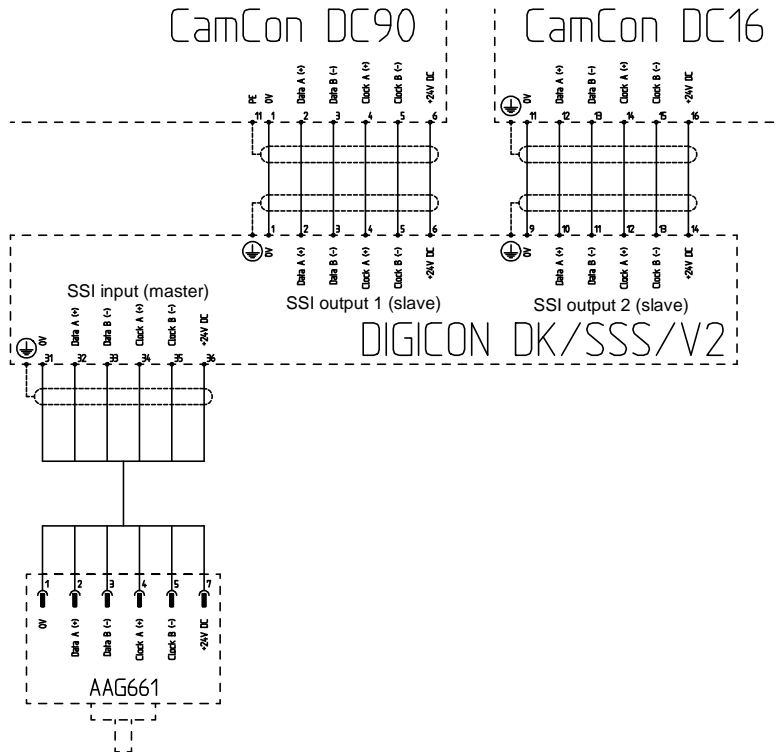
CamCon DC90

CamCon DC16

PE 0V Data A (+) Data B (-) Clock A (+) Clock B (-) +24V DC
11 1 2 3 4 5 6

0V Data A (+) Data B (-) Clock A (+) Clock B (-) +24V DC
11 12 13 14 15 16

1 2 3 4 5 6
0V Data A (+) Data B (-) Clock A (+) Clock B (-) +24V DC

9 10 11 12 13 14
0V Data A (+) Data B (-) Clock A (+) Clock B (-) +24V DC

SSI output 1 (slave)

SSI output 2 (slave)

SSI input (master)

0V Data A (+) Data B (-) Clock A (+) Clock B (-) +24V DC
31 32 33 34 35 36

DIGICON DK/SSS/V2

1 2 3 4 5 7
0V Data A (+) Data B (-) Clock A (+) Clock B (-) +24V DC

AAG661